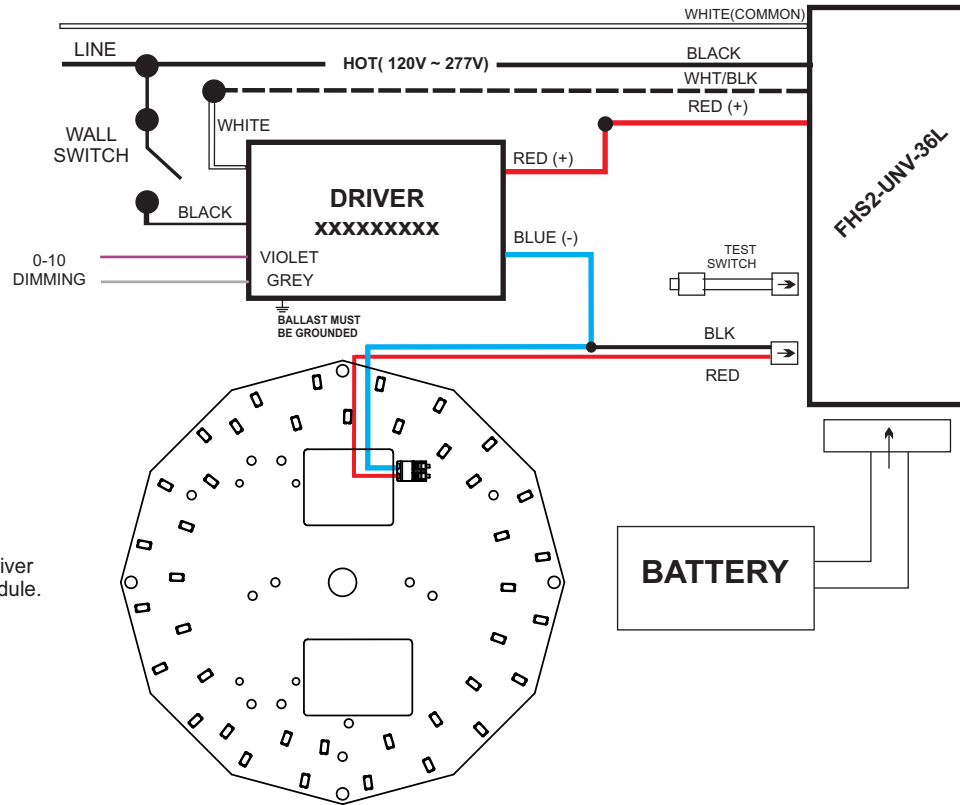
WHITE(COMMON)

LINE

HOT( 120V ~ 277V)

BLACK

WHT/BLK

RED (+)

WALL SWITCH

WHITE

DRIVER
XXXXXXXXX

RED (+)

FHS2-UNV-36L

BLACK

BLUE (-)

0-10 DIMMING

VIOLET

GREY

TEST SWITCH

BALLAST MUST BE GROUNDED

BLK

RED

BATTERY

iver
dule.